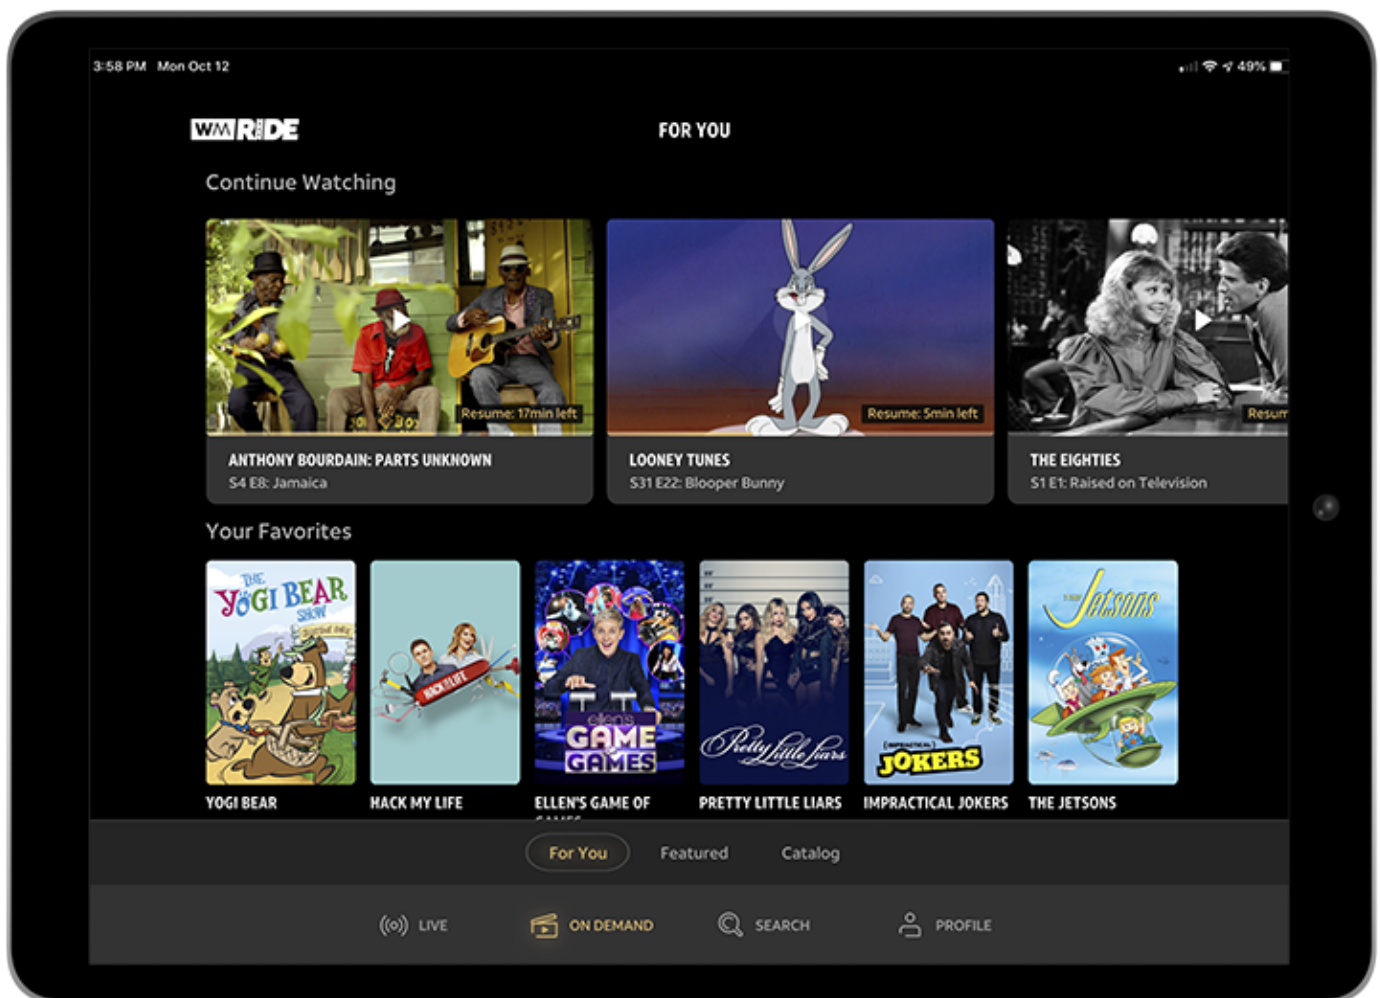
3:58 PM Mon Oct 12

49%

WM RIDE

FOR YOU

Continue Watching

Resume: 17min left

ANTHONY BOURDAIN: PARTS UNKNOWN

S4 E8: Jamaica

Resume: 5min left

LOONEY TUNES

S31 E22: Blooper Bunny

Resum

THE EIGHTIES

S1 E1: Raised on Television

Your Favorites

THE YOGI BEAR SHOW

YOGI BEAR

HACK MY LIFE

HACK MY LIFE

ellen's GAME OF GAMES

ELLEN'S GAME OF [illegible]

Pretty Little Liars

PRETTY LITTLE LIARS

IMPRACTICAL JOKERS

IMPRACTICAL JOKERS

The Jetsons

THE JETSONS

For You

Featured

Catalog

LIVE

ON DEMAND

SEARCH

PROFILE